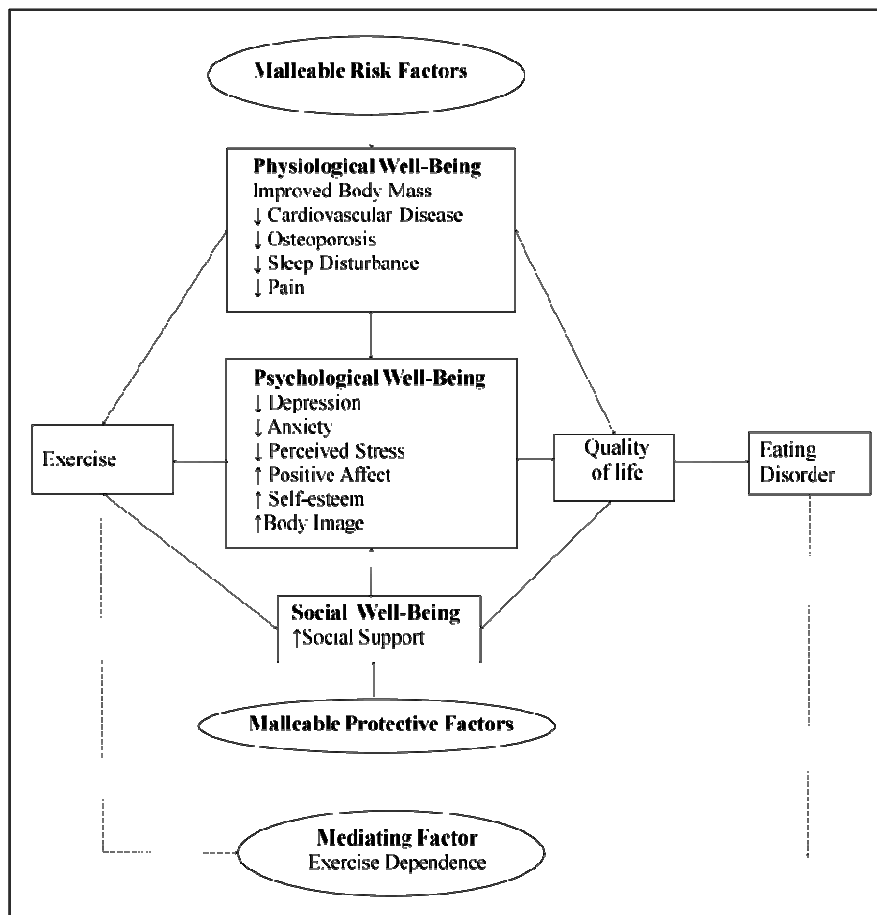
Malleable Risk Factors

Physiological Well-Being
Improved Body Mass
↓ Cardiovascular Disease
↓ Osteoporosis
↓ Sleep Disturbance
↓ Pain

Psychological Well-Being
↓ Depression
↓ Anxiety
↓ Perceived Stress
↑ Positive Affect
↑ Self-esteem
↑Body Image

Exercise

Quality of life

Eating Disorder

Social Well-Being
↑Social Support

Malleable Protective Factors

Mediating Factor
Exercise Dependence